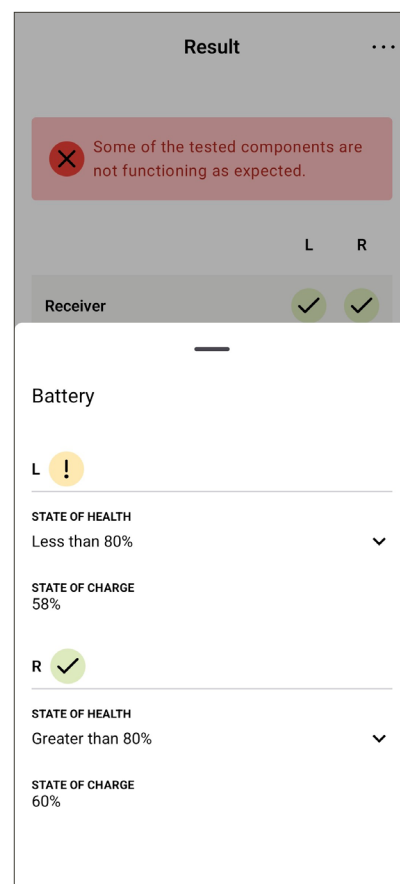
Result

Some of the tested components are not functioning as expected.

L R

Receiver

Battery

L

STATE OF HEALTH
Less than 80%

STATE OF CHARGE
58%

R

STATE OF HEALTH
Greater than 80%

STATE OF CHARGE
60%